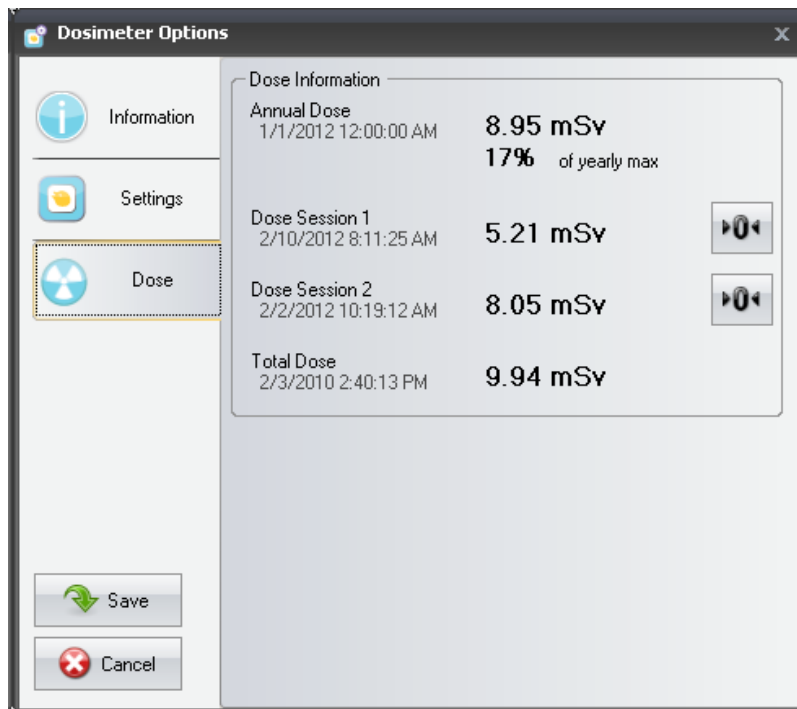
Dosimeter Options

X

Information

Settings

Dose

Save

Cancel

Dose Information

Annual Dose
1/1/2012 12:00:00 AM

8.95 mSv
17% of yearly max

Dose Session 1
2/10/2012 8:11:25 AM

5.21 mSv

▸0◂

Dose Session 2
2/2/2012 10:19:12 AM

8.05 mSv

▸0◂

Total Dose
2/3/2010 2:40:13 PM

9.94 mSv